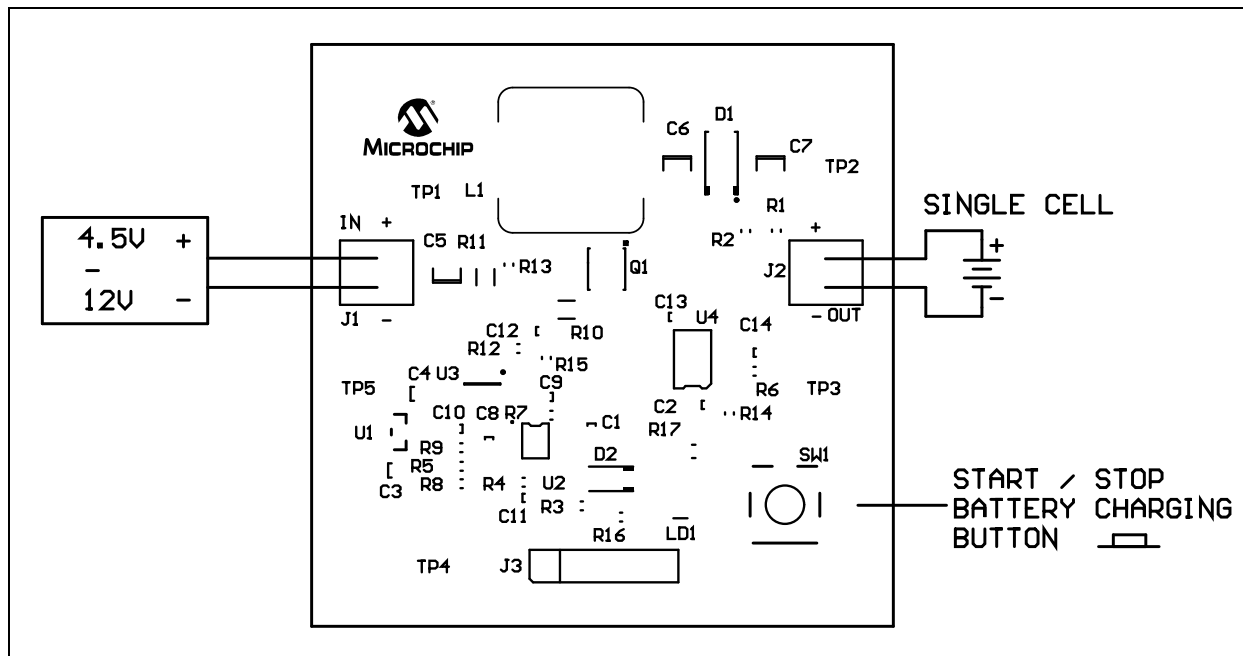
4.5V +
-
12V -

IN +
J1 -

MICROCHIP

TP1 L1
C6 D1
C7 TP2
R1
R2 +
C5 R11
R13
Q1
J2
- OUT
SINGLE CELL
+
-
C13 U4
C14
C12 R10
R12
R15
C4 U3
TP5
C9
R6 TP3
C10 C8 R7
C1
C2
R14
U1
R9
R5
R8
C3
R17
D2
SW1
R4 U2
R3
C11
R16 LD1
TP4 J3

START / STOP
BATTERY CHARGING
BUTTON